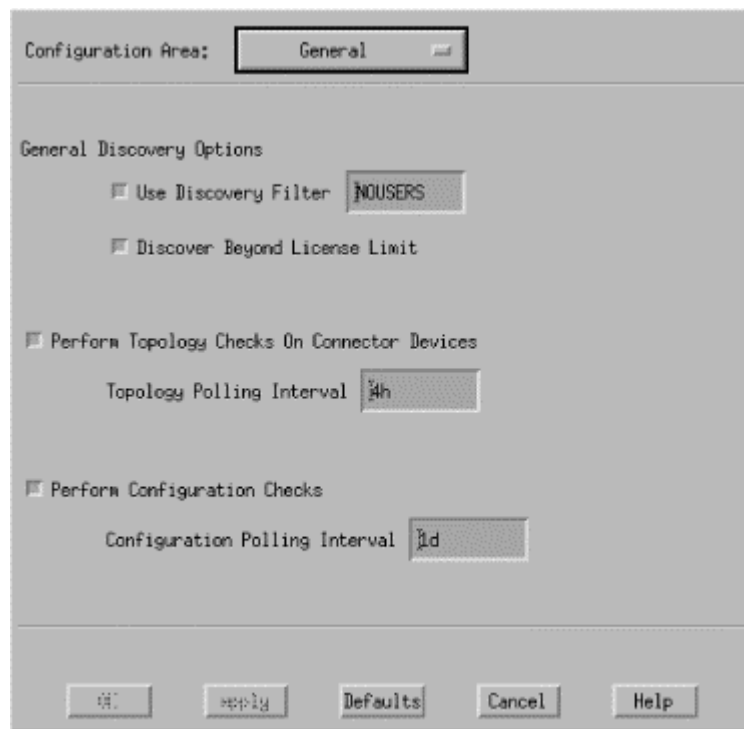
Configuration Area: General

General Discovery Options

Use Discovery Filter NOUSERS

Discover Beyond License Limit

Perform Topology Checks On Connector Devices

Topology Polling Interval 4h

Perform Configuration Checks

Configuration Polling Interval 1d

OK Apply Defaults Cancel Help